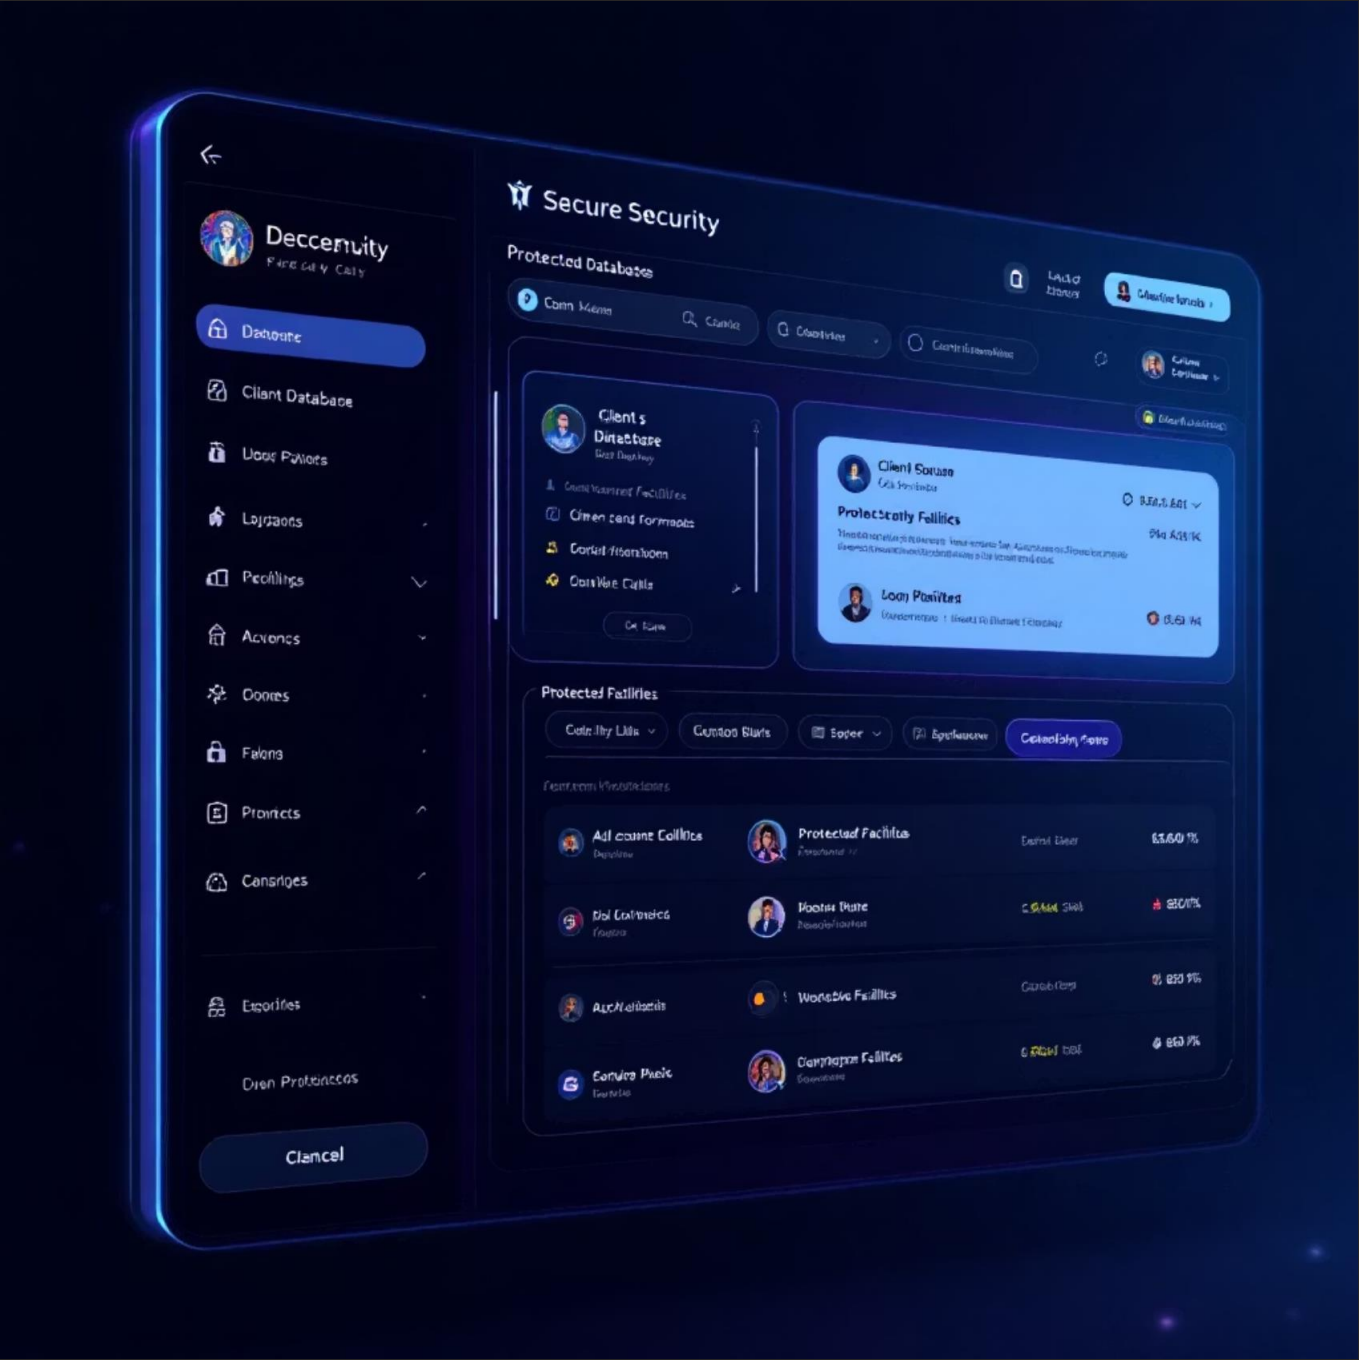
Deccernuity
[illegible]

Datoone
Cliant Database
Uoor Palioes
Lojdaons
Pecilings
Acvonce
Doores
Faleng
Pronrcts
Cansriges
Ecorifes
Dren Protcinccos
Clancel

Secure Security
Protected Databace
Conn Merm
Clarie
Coontries
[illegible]
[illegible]

Client s Diratbase
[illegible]
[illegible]
Cimen cand formaole
Cordal fitembom
Conline Calla
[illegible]

Client Soruse
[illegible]
Protectroly Fallics
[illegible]
Loon Paslites
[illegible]

Protected Fallities
Cotn lty Lits
Cuntoo Blars
Soder
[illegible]
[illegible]

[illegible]
Ad came Colllics
Protectad Fachlita
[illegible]
Dol Cotmoice
Poosu Pure
Auch alisels
Woneble Fallites
Condre Pais
Derrnapre Fallties